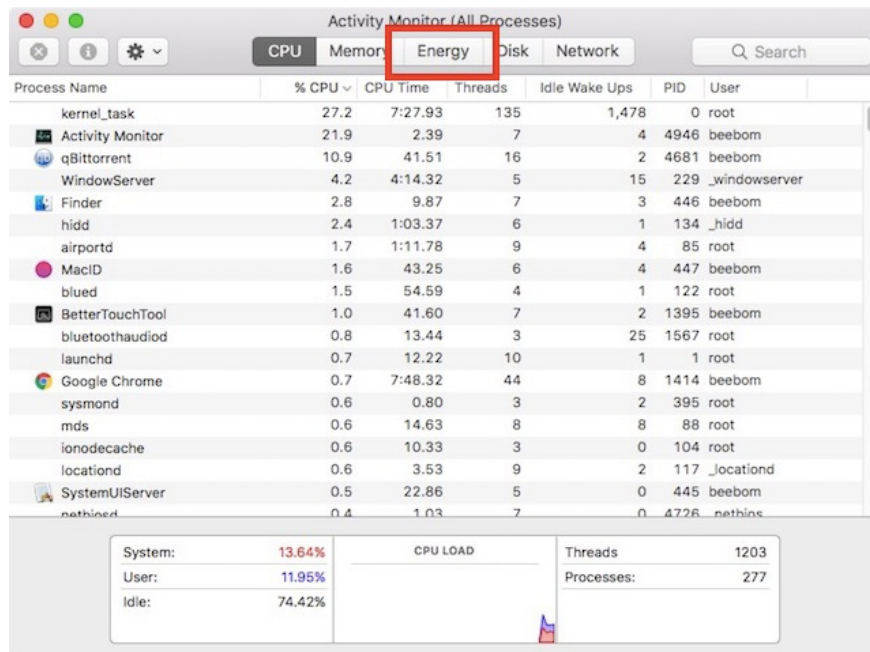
Activity Monitor (All Processes)

CPU Memory Energy Disk Network

Search

| Process Name | % CPU | CPU Time | Threads | Idle Wake Ups | PID | User |
|---|---|---|---|---|---|---|
| kernel_task | 27.2 | 7:27.93 | 135 | 1,478 | 0 | root |
| Activity Monitor | 21.9 | 2.39 | 7 | 4 | 4946 | beebom |
| qBittorrent | 10.9 | 41.51 | 16 | 2 | 4681 | beebom |
| WindowServer | 4.2 | 4:14.32 | 5 | 15 | 229 | _windowserver |
| Finder | 2.8 | 9.87 | 7 | 3 | 446 | beebom |
| hidd | 2.4 | 1:03.37 | 6 | 1 | 134 | _hidd |
| airportd | 1.7 | 1:11.78 | 9 | 4 | 85 | root |
| MacID | 1.6 | 43.25 | 6 | 4 | 447 | beebom |
| blued | 1.5 | 54.59 | 4 | 1 | 122 | root |
| BetterTouchTool | 1.0 | 41.60 | 7 | 2 | 1395 | beebom |
| bluetoothaudiod | 0.8 | 13.44 | 3 | 25 | 1567 | root |
| launchd | 0.7 | 12.22 | 10 | 1 | 1 | root |
| Google Chrome | 0.7 | 7:48.32 | 44 | 8 | 1414 | beebom |
| sysmond | 0.6 | 0.80 | 3 | 2 | 395 | root |
| mds | 0.6 | 14.63 | 8 | 8 | 88 | root |
| ionodecache | 0.6 | 10.33 | 3 | 0 | 104 | root |
| locationd | 0.6 | 3.53 | 9 | 2 | 117 | _locationd |
| SystemUIServer | 0.5 | 22.86 | 5 | 0 | 445 | beebom |
| netbiosd | 0.4 | 1.03 | 7 | 0 | 4726 | _netbios |

System: 13.64%
User: 11.95%
Idle: 74.42%

CPU LOAD

Threads 1203
Processes: 277